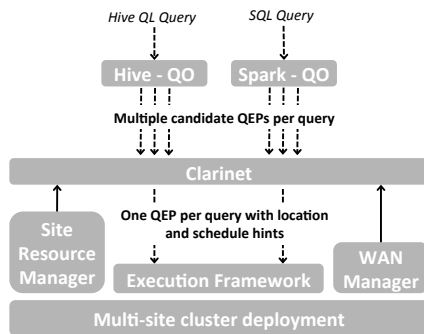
Hive QL Query

SQL Query

Hive - QO

Spark - QO

Multiple candidate QEPs per query

Clarinet

Site Resource Manager

One QEP per query with location and schedule hints

Execution Framework

WAN Manager

Multi-site cluster deployment